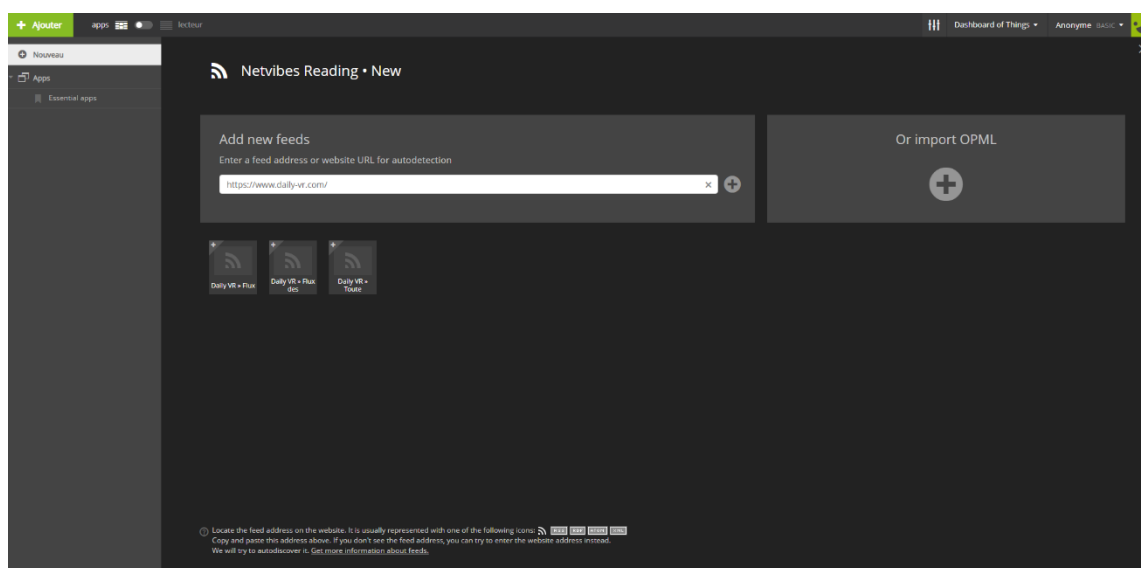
+ Ajouter apps lecteur

Dashboard of Things ▾ Anonyme BASIC ▾

Nouveau

Apps

Essential apps

Netvibes Reading • New

Add new feeds

Enter a feed address or website URL for autodetection

https://www.daily-vr.com/

Or import OPML

Daily VR » Flux

Daily VR » Flux des

Daily VR » Toute

Locate the feed address on the website. It is usually represented with one of the following icons: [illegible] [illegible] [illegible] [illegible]
Copy and paste this address above. If you don't see the feed address, you can try to enter the website address instead.
We will try to autodiscover it. Get more information about feeds.